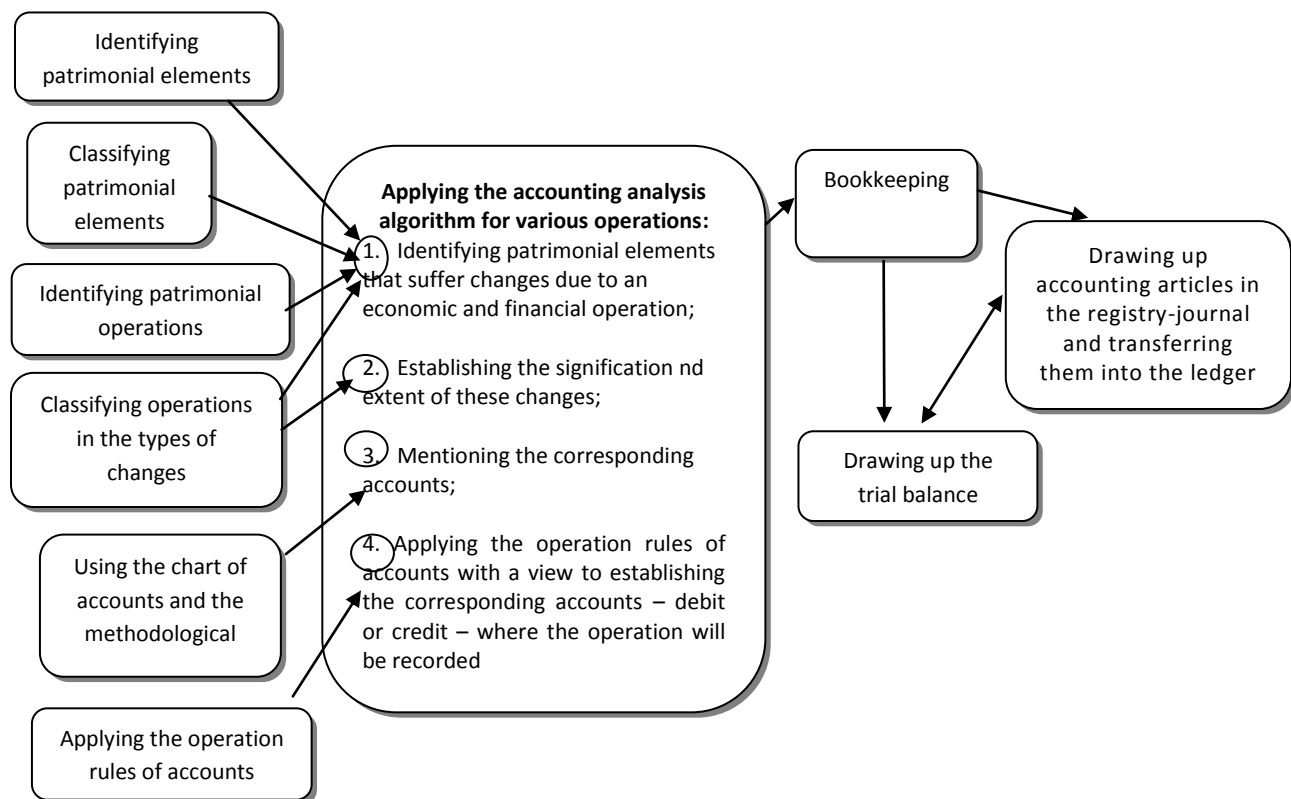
Identifying patrimonial elements

Classifying patrimonial elements

Identifying patrimonial operations

Classifying operations in the types of changes

Using the chart of accounts and the methodological

Applying the operation rules of accounts

**Applying the accounting analysis algorithm for various operations:**

1. Identifying patrimonial elements that suffer changes due to an economic and financial operation;

2. Establishing the signification nd extent of these changes;

3. Mentioning the corresponding accounts;

4. Applying the operation rules of accounts with a view to establishing the corresponding accounts – debit or credit – where the operation will be recorded

Bookkeeping

Drawing up accounting articles in the registry-journal and transferring them into the ledger

Drawing up the trial balance